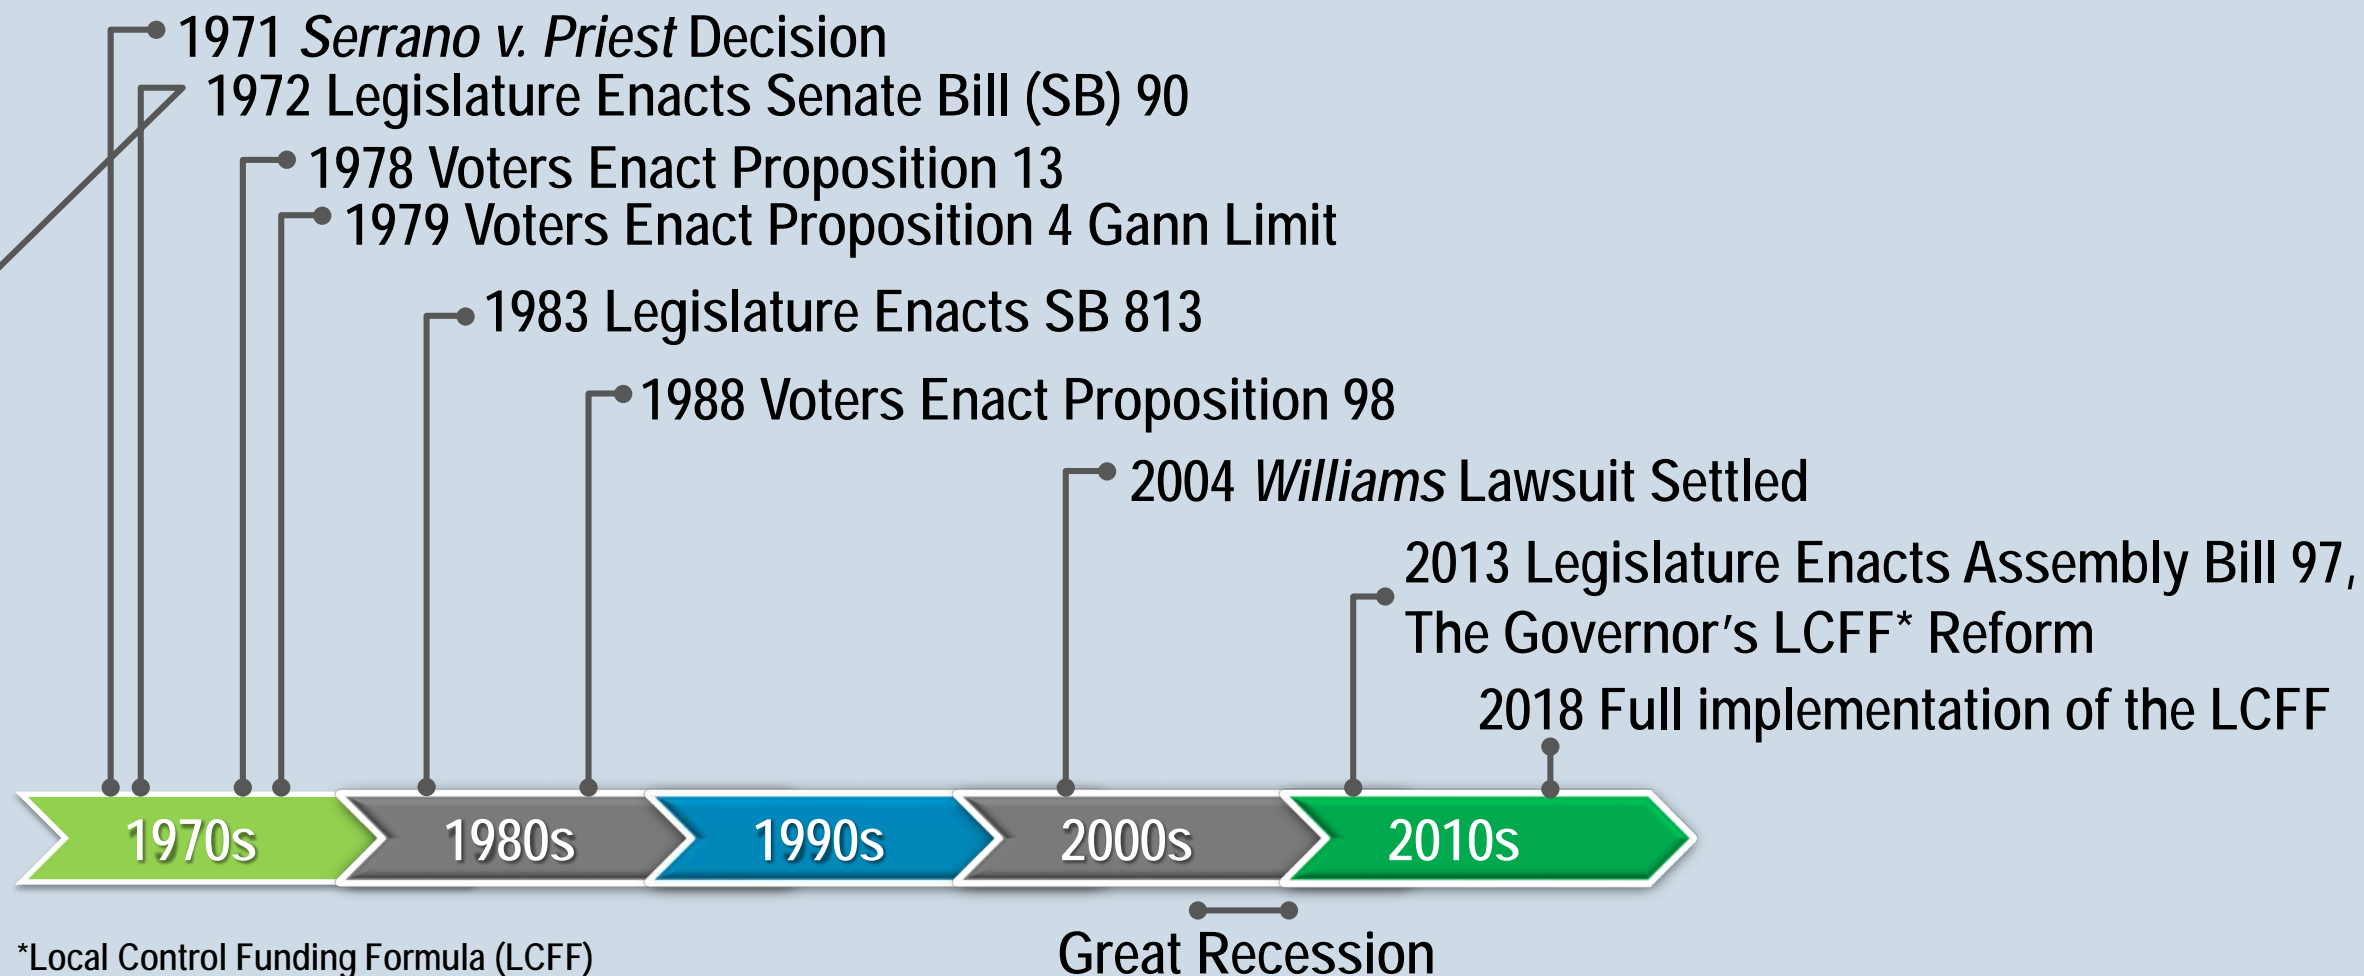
1971 Serrano v. Priest Decision
1972 Legislature Enacts Senate Bill (SB) 90
1978 Voters Enact Proposition 13
1979 Voters Enact Proposition 4 Gann Limit
1983 Legislature Enacts SB 813
1988 Voters Enact Proposition 98
2004 Williams Lawsuit Settled
2013 Legislature Enacts Assembly Bill 97, The Governor's LCFF* Reform
2018 Full implementation of the LCFF

1970s
1980s
1990s
2000s
2010s

Great Recession

*Local Control Funding Formula (LCFF)